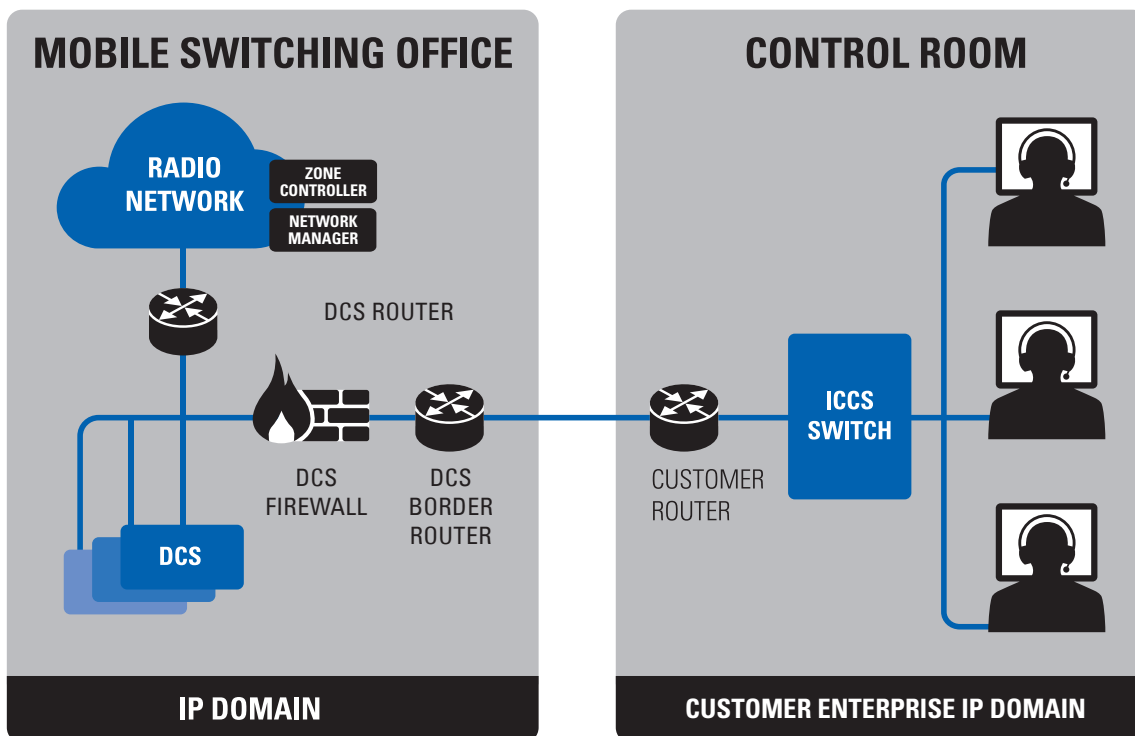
MOBILE SWITCHING OFFICE

RADIO NETWORK

ZONE CONTROLLER

NETWORK MANAGER

DCS ROUTER

DCS FIREWALL

DCS BORDER ROUTER

DCS

IP DOMAIN

CONTROL ROOM

CUSTOMER ROUTER

ICCS SWITCH

CUSTOMER ENTERPRISE IP DOMAIN